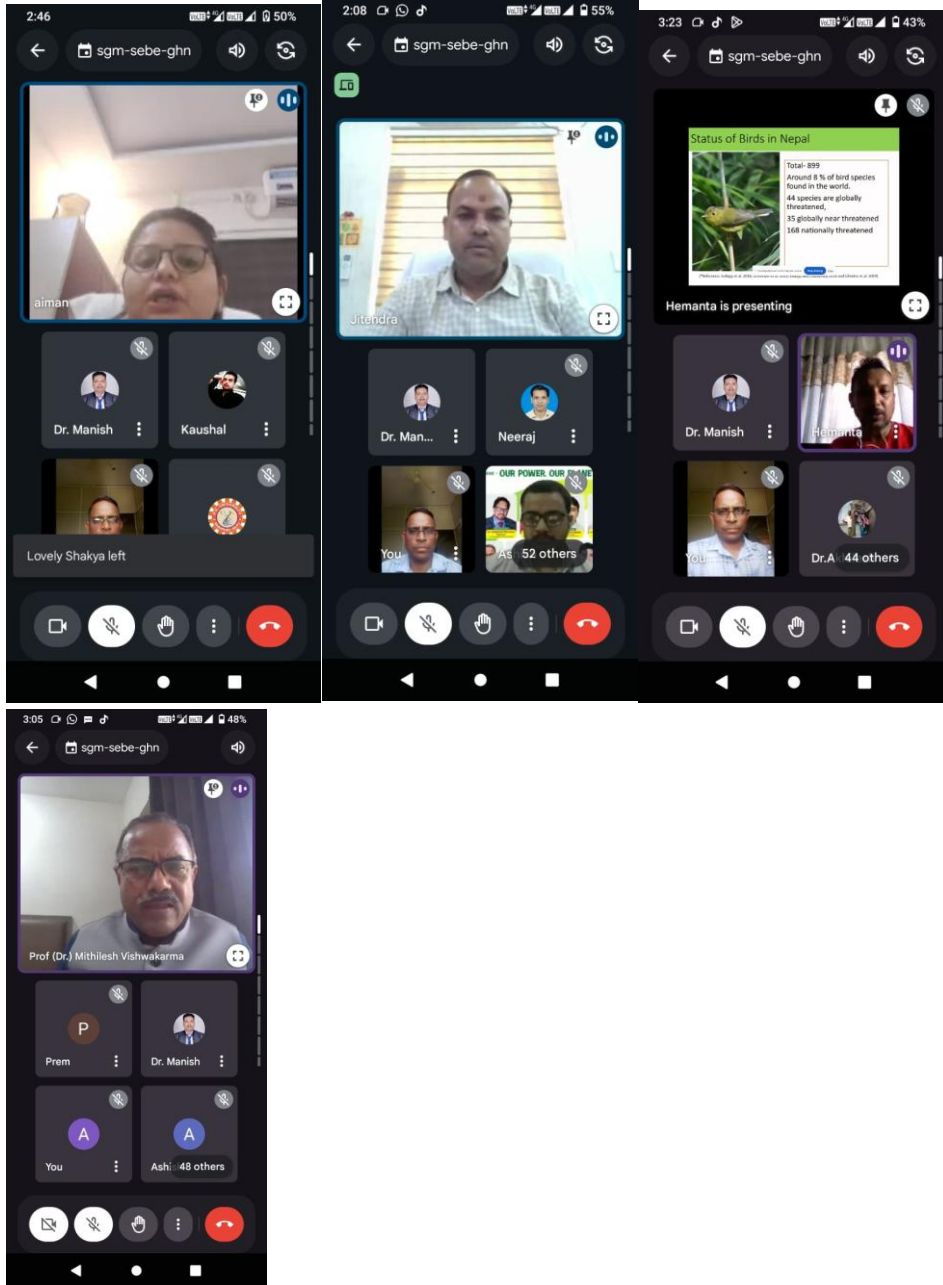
2:46 50%
sgm-sebe-ghn
aiman
Dr. Manish
Kaushal
Lovely Shakya left

2:08 55%
sgm-sebe-ghn
Jitendra
Dr. Man...
Neeraj
You
OUR POWER OUR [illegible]
As 52 others

3:23 43%
sgm-sebe-ghn
Status of Birds in Nepal
Total- 899
Around 8 % of bird species found in the world.
44 species are globally threatened,
35 globally near threatened
168 nationally threatened
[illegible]
Hemanta is presenting
Dr. Manish
Hemanta
You
Dr.A 44 others

3:05 48%
sgm-sebe-ghn
Prof (Dr.) Mithilesh Vishwakarma
P
Prem
Dr. Manish
A
You
A
Ashi 48 others